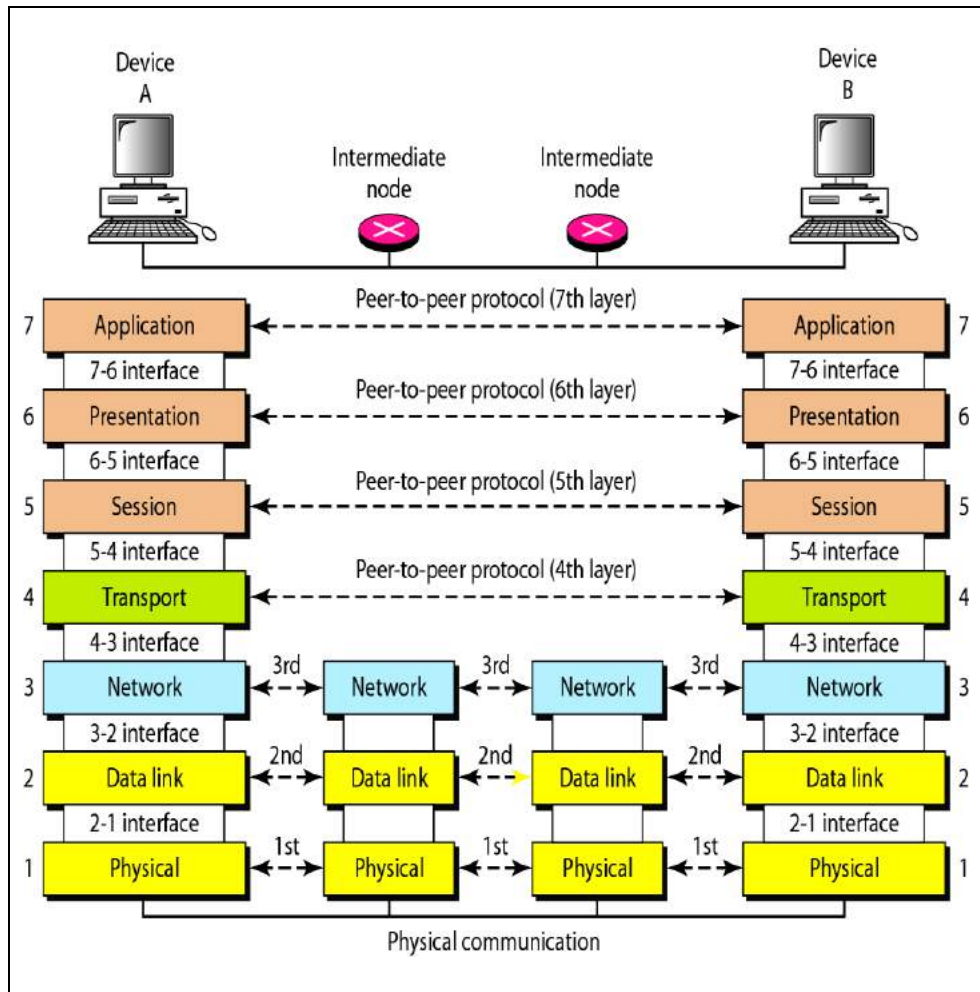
Device A

Intermediate node

Intermediate node

Device B

Peer-to-peer protocol (7th layer)

7 Application

Application 7

7-6 interface

7-6 interface

Peer-to-peer protocol (6th layer)

6 Presentation

Presentation 6

6-5 interface

6-5 interface

Peer-to-peer protocol (5th layer)

5 Session

Session 5

5-4 interface

5-4 interface

Peer-to-peer protocol (4th layer)

4 Transport

Transport 4

4-3 interface

4-3 interface

3 Network

3rd

Network

3rd

Network

3rd

Network 3

3-2 interface

3-2 interface

2 Data link

2nd

Data link

2nd

Data link

2nd

Data link 2

2-1 interface

2-1 interface

1 Physical

1st

Physical

1st

Physical

1st

Physical 1

Physical communication